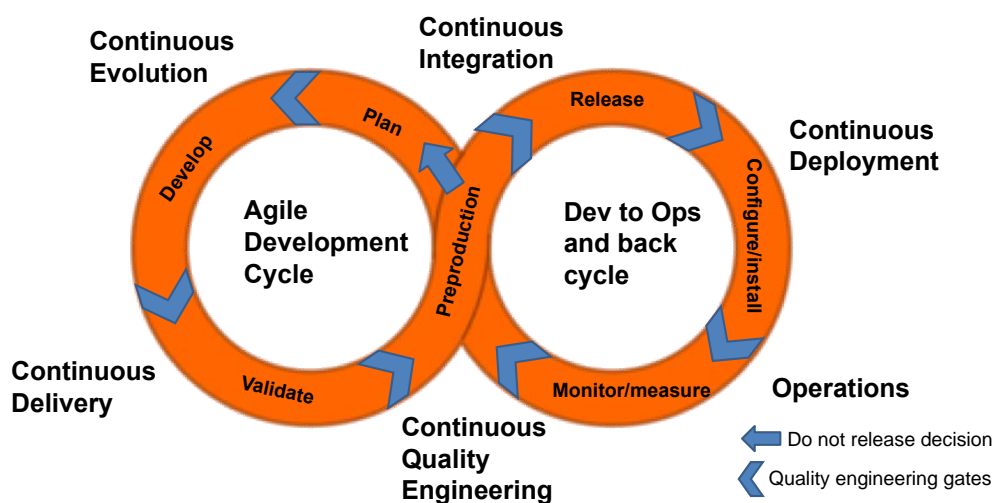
Continuous Evolution

Continuous Integration

Plan

Release

Continuous Deployment

Develop

Agile Development Cycle

Preproduction

Dev to Ops and back cycle

Configure/install

Continuous Delivery

Validate

Monitor/measure

Operations

Continuous Quality Engineering

Do not release decision

Quality engineering gates